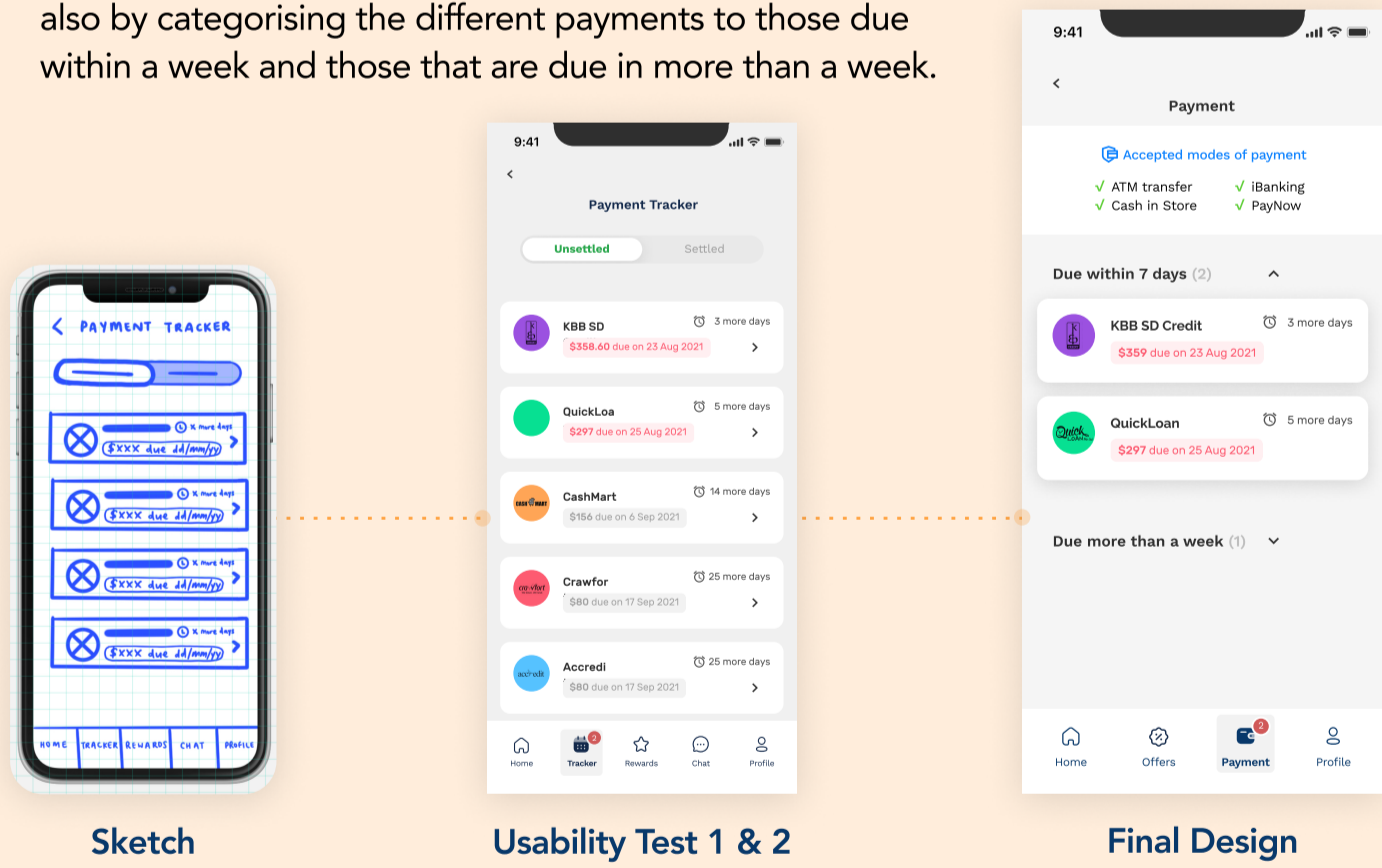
also by categorising the different payments to those due within a week and those that are due in more than a week.

PAYMENT TRACKER

X more days
$XXX due dd/mm/yy

X more days
$XXX due dd/mm/yy

X more days
$XXX due dd/mm/yy

X more days
$XXX due dd/mm/yy

HOME TRACKER REWARDS CHAT PROFILE

Sketch

9:41

Payment Tracker

Unsettled Settled

KBB SD 3 more days
$358.60 due on 23 Aug 2021

QuickLoa 5 more days
$297 due on 25 Aug 2021

CashMart 14 more days
$156 due on 6 Sep 2021

Crawfor 25 more days
$80 due on 17 Sep 2021

Accredi 25 more days
$80 due on 17 Sep 2021

Home Tracker 2 Rewards Chat Profile

Usability Test 1 & 2

9:41

Payment

Accepted modes of payment
√ ATM transfer √ iBanking
√ Cash in Store √ PayNow

Due within 7 days (2)

KBB SD Credit 3 more days
$359 due on 23 Aug 2021

QuickLoan 5 more days
$297 due on 25 Aug 2021

Due more than a week (1)

Home Offers 2 Payment Profile

Final Design